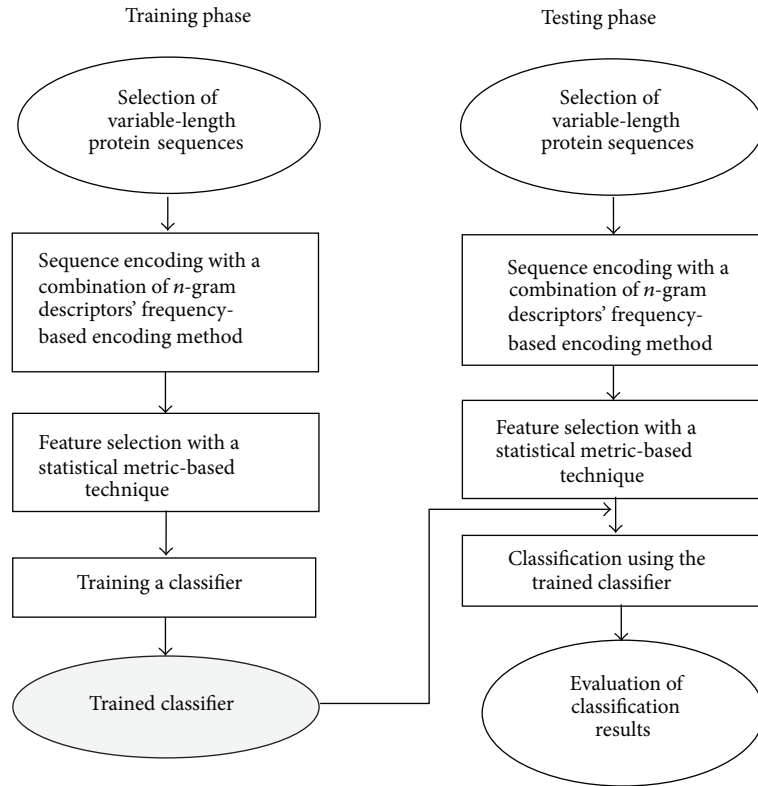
Training phase

Selection of variable-length protein sequences

Sequence encoding with a combination of n-gram descriptors' frequency-based encoding method

Feature selection with a statistical metric-based technique

Training a classifier

Trained classifier

Testing phase

Selection of variable-length protein sequences

Sequence encoding with a combination of n-gram descriptors' frequency-based encoding method

Feature selection with a statistical metric-based technique

Classification using the trained classifier

Evaluation of classification results